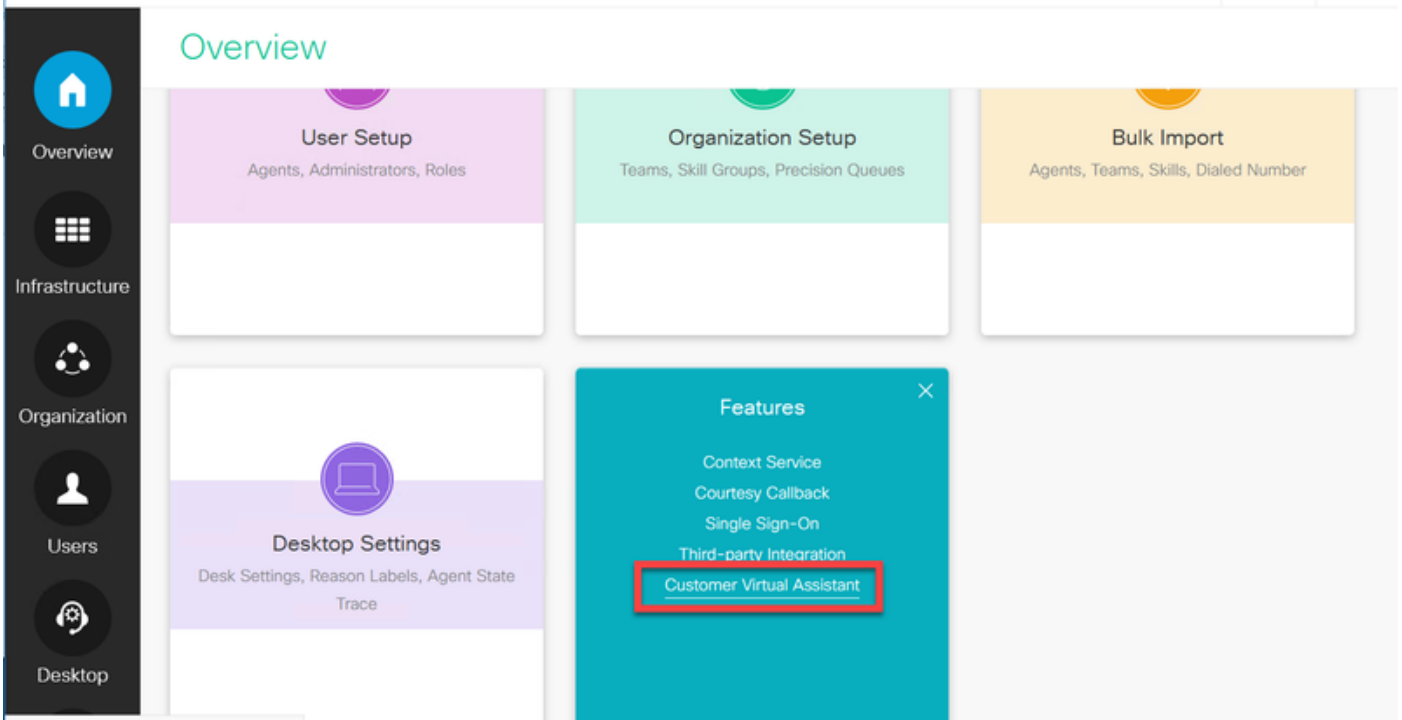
Overview

Overview

Infrastructure

Organization

Users

Desktop

User Setup
Agents, Administrators, Roles

Organization Setup
Teams, Skill Groups, Precision Queues

Bulk Import
Agents, Teams, Skills, Dialed Number

Desktop Settings
Desk Settings, Reason Labels, Agent State Trace

Features
Context Service
Courtesy Callback
Single Sign-On
Third-party Integration
Customer Virtual Assistant